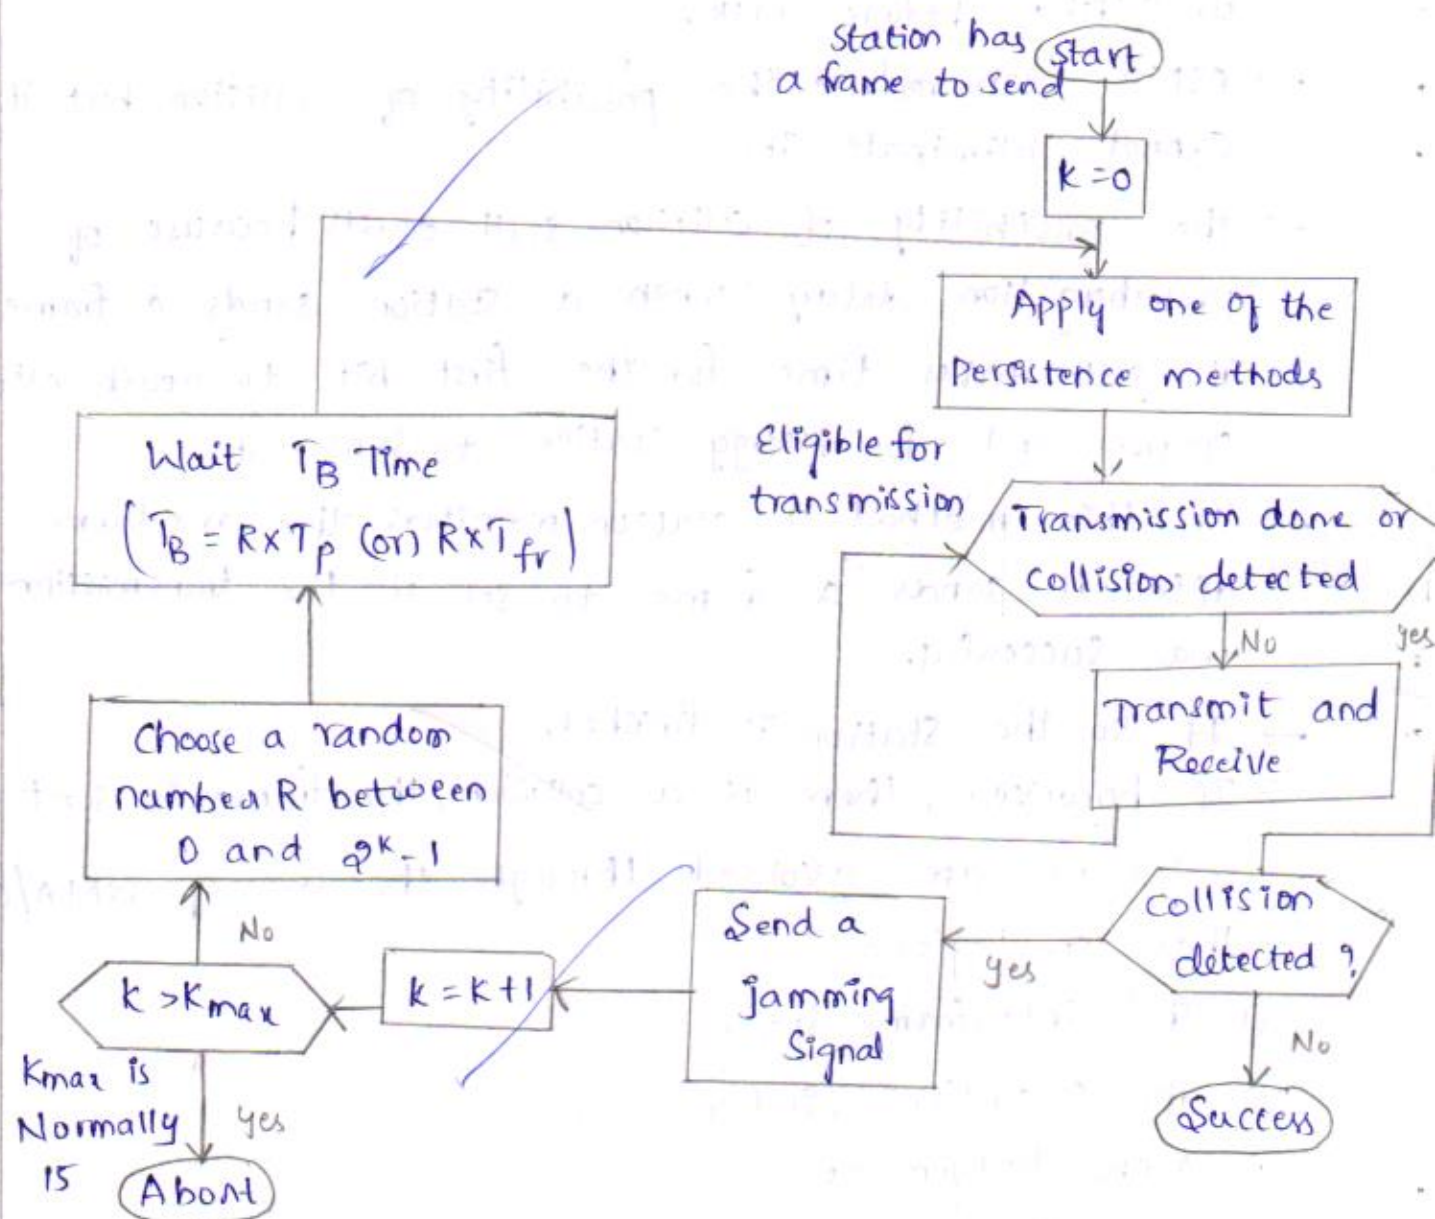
Station has a frame to send

Start

$k=0$

Apply one of the persistence methods

Eligible for transmission

Transmission done or collision detected

No

yes

Transmit and Receive

Collision detected ?

yes

No

Success

Send a jamming Signal

$k=k+1$

$k>k_{max}$

No

yes

$k_{max}$ is Normally 15

Abort

Choose a random number R between 0 and $2^k-1$

Wait $T_B$ Time

$(T_B = R \times T_p$ (or) $R \times T_{fr})$